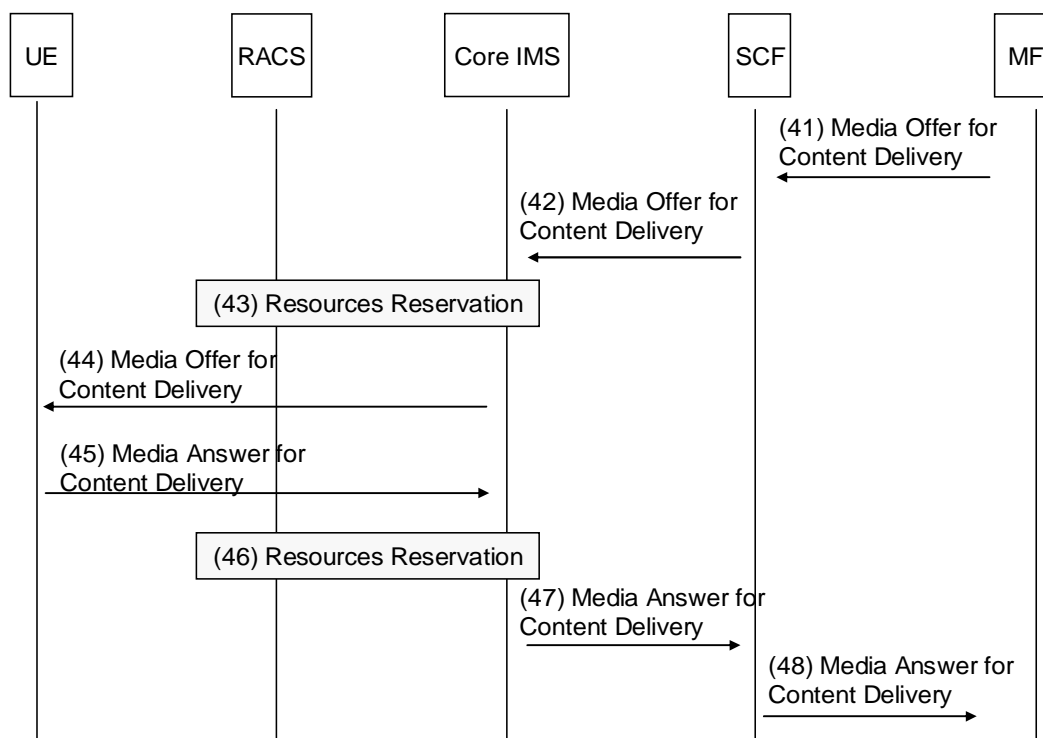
UE

RACS

Core IMS

SCF

MF

(41) Media Offer for Content Delivery

(42) Media Offer for Content Delivery

(43) Resources Reservation

(44) Media Offer for Content Delivery

(45) Media Answer for Content Delivery

(46) Resources Reservation

(47) Media Answer for Content Delivery

(48) Media Answer for Content Delivery